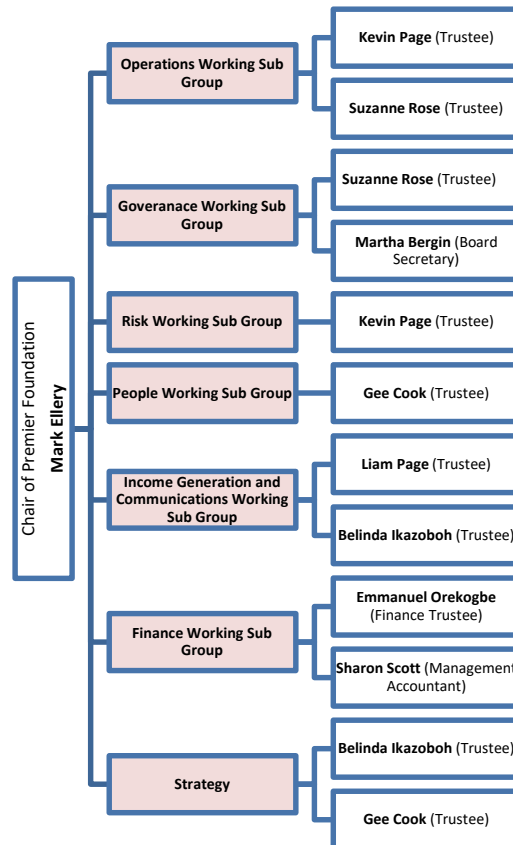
Chair of Premier Foundation
Mark Ellery

Operations Working Sub Group

Kevin Page (Trustee)

Suzanne Rose (Trustee)

Goveranace Working Sub Group

Suzanne Rose (Trustee)

Martha Bergin (Board Secretary)

Risk Working Sub Group

Kevin Page (Trustee)

People Working Sub Group

Gee Cook (Trustee)

Income Generation and Communications Working Sub Group

Liam Page (Trustee)

Belinda Ikazoboh (Trustee)

Finance Working Sub Group

Emmanuel Orekogbe (Finance Trustee)

Sharon Scott (Management Accountant)

Strategy

Belinda Ikazoboh (Trustee)

Gee Cook (Trustee)